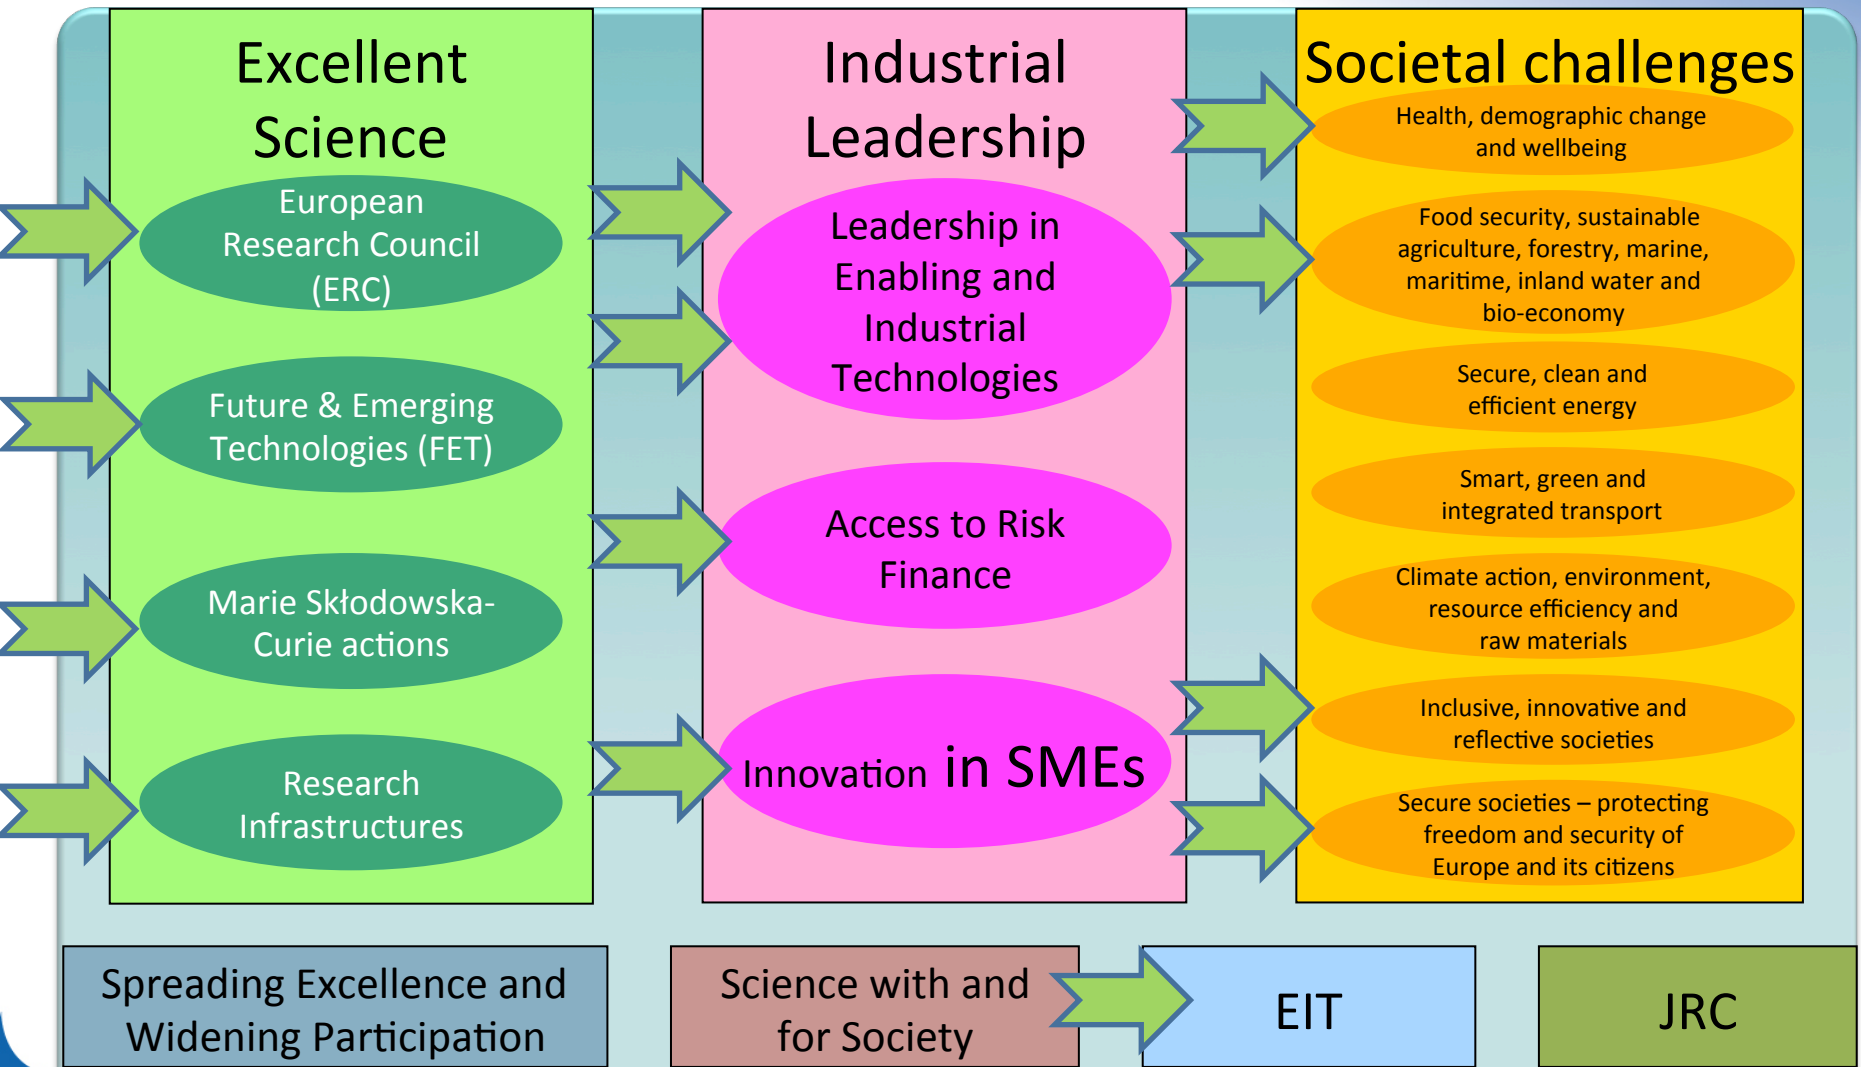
Excellent Science

European Research Council (ERC)

Future & Emerging Technologies (FET)

Marie Skłodowska-Curie actions

Research Infrastructures

Industrial Leadership

Leadership in Enabling and Industrial Technologies

Access to Risk Finance

Innovation in SMEs

Societal challenges

Health, demographic change and wellbeing

Food security, sustainable agriculture, forestry, marine, maritime, inland water and bio-economy

Secure, clean and efficient energy

Smart, green and integrated transport

Climate action, environment, resource efficiency and raw materials

Inclusive, innovative and reflective societies

Secure societies – protecting freedom and security of Europe and its citizens

Spreading Excellence and Widening Participation

Science with and for Society

EIT

JRC